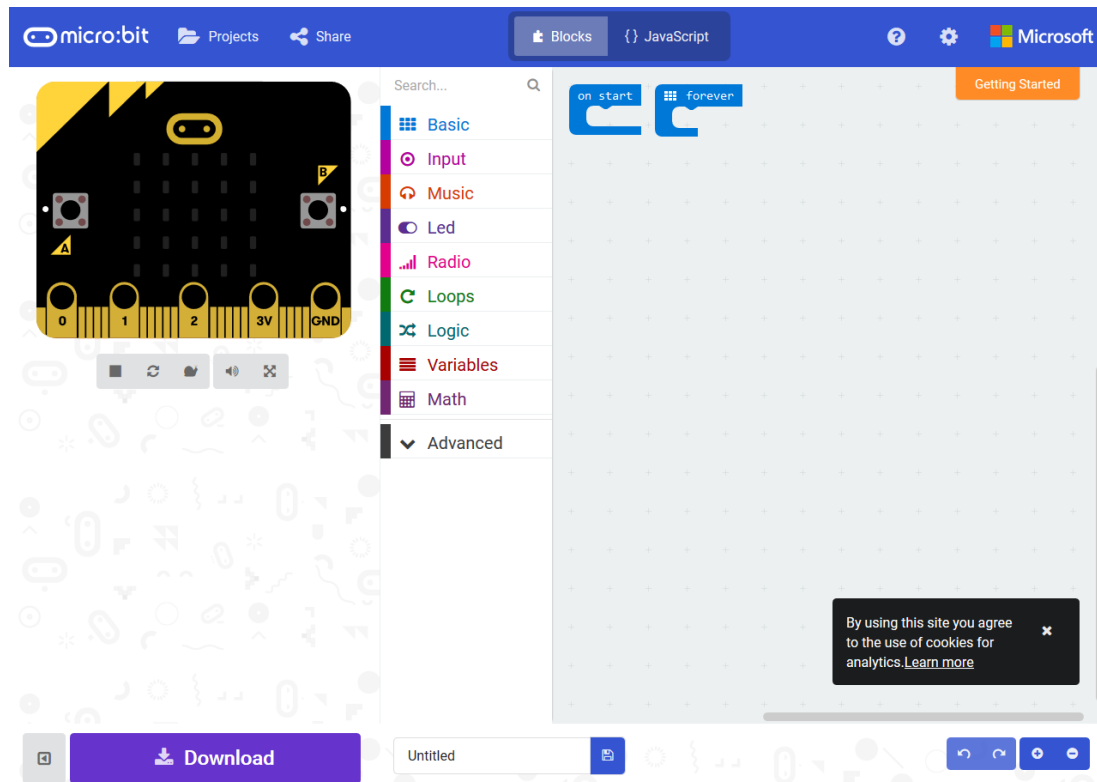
micro:bit Projects Share

Blocks {} JavaScript

Microsoft

Getting Started

B

A

0 1 2 3V GND

Search...

Basic
Input
Music
Led
Radio
Loops
Logic
Variables
Math
Advanced

on start

forever

By using this site you agree to the use of cookies for analytics. Learn more

Download

Untitled